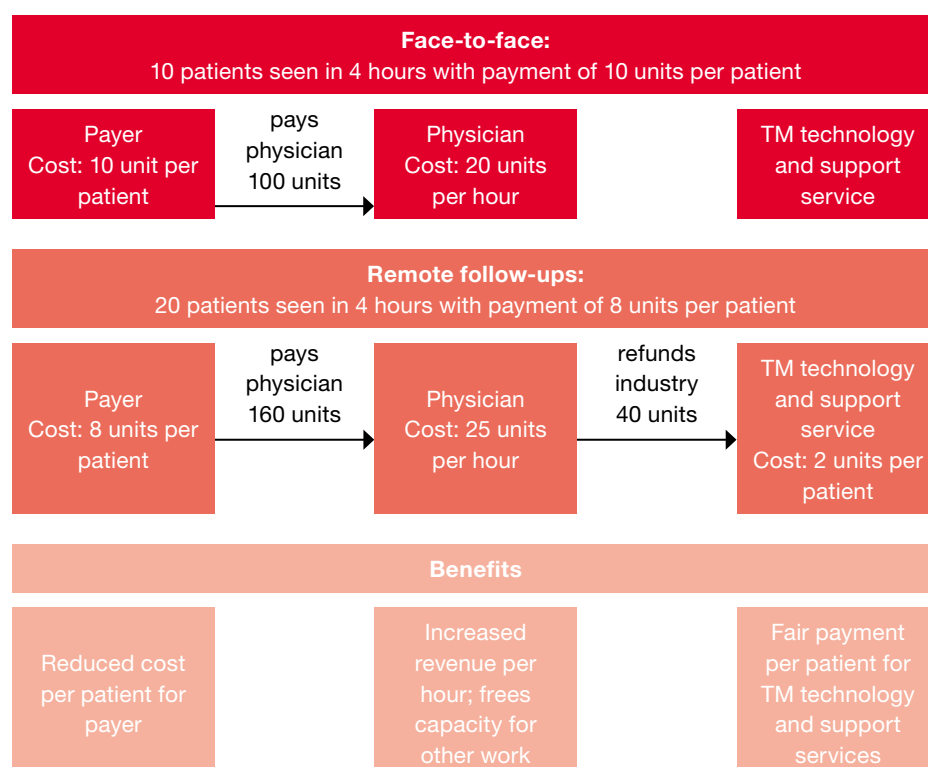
**Face-to-face:**
10 patients seen in 4 hours with payment of 10 units per patient

Payer
Cost: 10 unit per patient

pays physician 100 units

Physician
Cost: 20 units per hour

TM technology and support service

**Remote follow-ups:**
20 patients seen in 4 hours with payment of 8 units per patient

Payer
Cost: 8 units per patient

pays physician 160 units

Physician
Cost: 25 units per hour

refunds industry 40 units

TM technology and support service
Cost: 2 units per patient

**Benefits**

Reduced cost per patient for payer

Increased revenue per hour; frees capacity for other work

Fair payment per patient for TM technology and support services